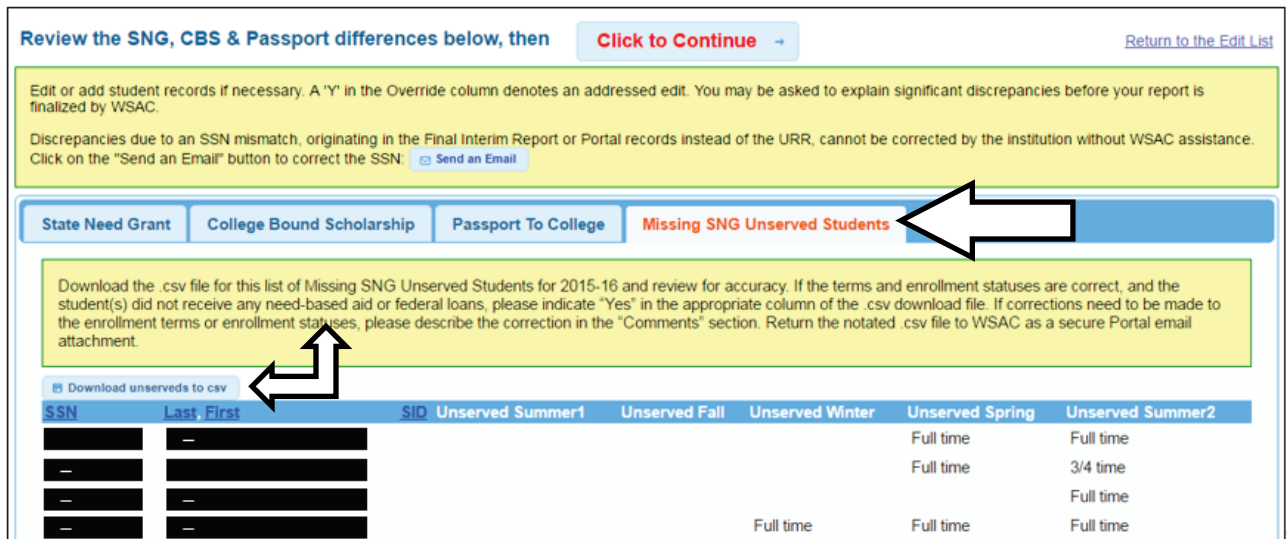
Review the SNG, CBS & Passport differences below, then

Click to Continue →

Return to the Edit List

Edit or add student records if necessary. A 'Y' in the Override column denotes an addressed edit. You may be asked to explain significant discrepancies before your report is finalized by WSAC.

Discrepancies due to an SSN mismatch, originating in the Final Interim Report or Portal records instead of the URR, cannot be corrected by the institution without WSAC assistance. Click on the "Send an Email" button to correct the SSN: Send an Email

State Need Grant | College Bound Scholarship | Passport To College | Missing SNG Unserved Students

Download the .csv file for this list of Missing SNG Unserved Students for 2015-16 and review for accuracy. If the terms and enrollment statuses are correct, and the student(s) did not receive any need-based aid or federal loans, please indicate "Yes" in the appropriate column of the .csv download file. If corrections need to be made to the enrollment terms or enrollment statuses, please describe the correction in the "Comments" section. Return the notated .csv file to WSAC as a secure Portal email attachment.

Download unserveds to csv

| SSN | Last, First | SID | Unserved Summer1 | Unserved Fall | Unserved Winter | Unserved Spring | Unserved Summer2 |
|---|---|---|---|---|---|---|---|
| | – | | | | | Full time | Full time |
| – | | | | | | Full time | 3/4 time |
| – | – | | | | | | Full time |
| – | – | | | | Full time | Full time | Full time |